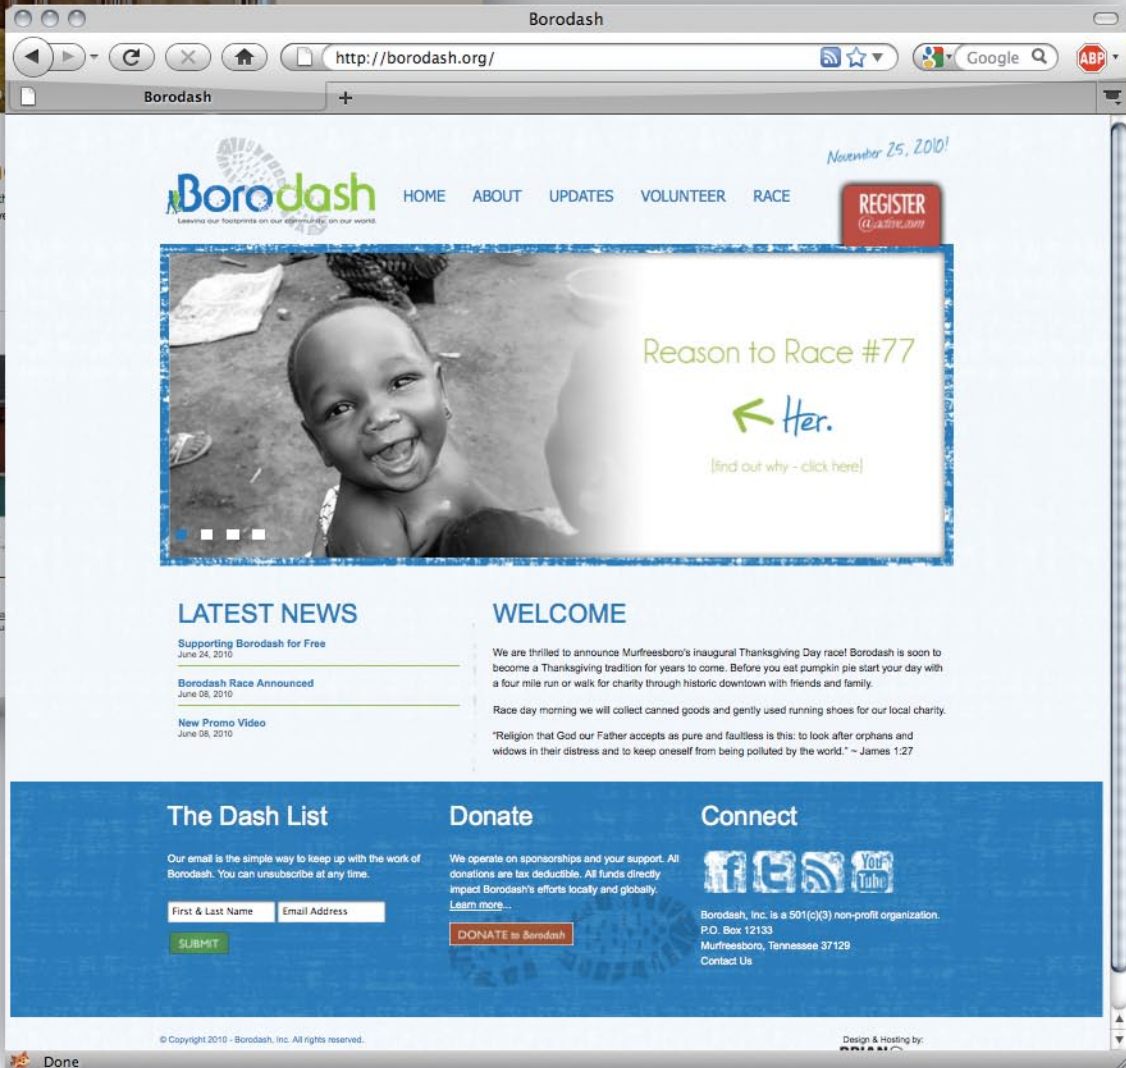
Borodash

http://borodash.org/

Google

ABP

Borodash

+

November 25, 2010!

Borodash
Leaving our footprints on our community, on our world.

HOME ABOUT UPDATES VOLUNTEER RACE

REGISTER
@active.com

Reason to Race #77

Her.

[find out why - click here]

LATEST NEWS

Supporting Borodash for Free
June 24, 2010

Borodash Race Announced
June 08, 2010

New Promo Video
June 08, 2010

WELCOME

We are thrilled to announce Murfreesboro's inaugural Thanksgiving Day race! Borodash is soon to become a Thanksgiving tradition for years to come. Before you eat pumpkin pie start your day with a four mile run or walk for charity through historic downtown with friends and family.

Race day morning we will collect canned goods and gently used running shoes for our local charity.

"Religion that God our Father accepts as pure and faultless is this: to look after orphans and widows in their distress and to keep oneself from being polluted by the world." ~ James 1:27

The Dash List

Our email is the simple way to keep up with the work of Borodash. You can unsubscribe at any time.

First & Last Name Email Address

SUBMIT

Donate

We operate on sponsorships and your support. All donations are tax deductible. All funds directly impact Borodash's efforts locally and globally.
Learn more...

DONATE to Borodash

Connect

You Tube

Borodash, Inc. is a 501(c)(3) non-profit organization.
P.O. Box 12133
Murfreesboro, Tennessee 37129
Contact Us

© Copyright 2010 - Borodash, Inc. All rights reserved.

Design & Hosting by:
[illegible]

Done